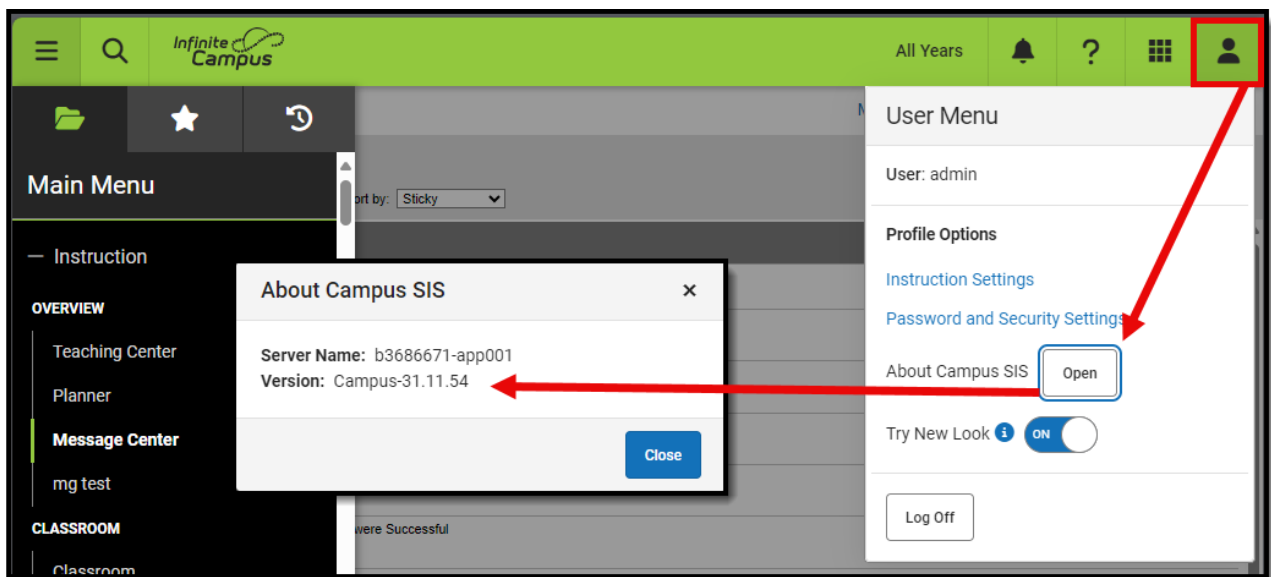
Infinite Campus

All Years

?

Main Menu

— Instruction

OVERVIEW

Teaching Center

Planner

Message Center

mg test

CLASSROOM

Classroom

ort by: Sticky

were Successful

About Campus SIS

×

Server Name: b3686671-app001
Version: Campus-31.11.54

Close

User Menu

User: admin

Profile Options

Instruction Settings

Password and Security Settings

About Campus SIS Open

Try New Look ON

Log Off